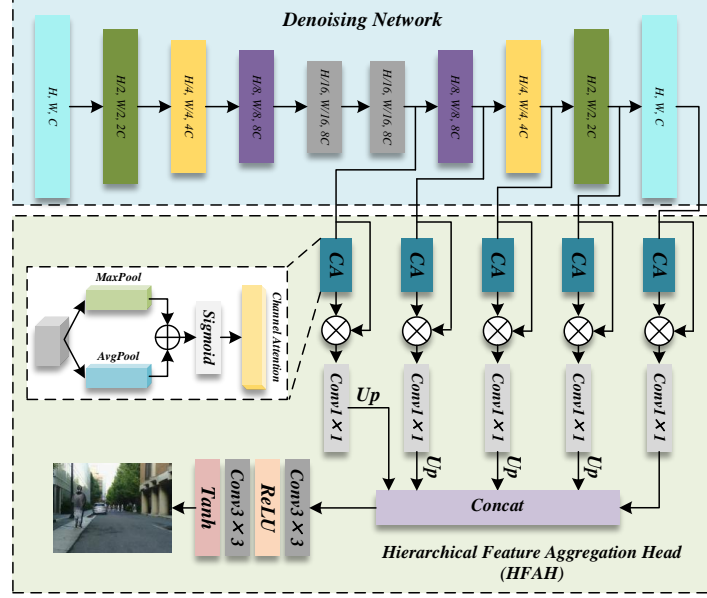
Denoising Network

H, W, C

H/2, W/2, 2C

H/4, W/4, 4C

H/8, W/8, 8C

H/16, W/16, 8C

H/16, W/16, 8C

H/8, W/8, 8C

H/4, W/4, 4C

H/2, W/2, 2C

H, W, C

MaxPool

AvgPool

Sigmoid

Channel Attention

CA

CA

CA

CA

CA

Conv1×1

Conv1×1

Conv1×1

Conv1×1

Conv1×1

Up

Up

Up

Up

Concat

Tanh

Conv3×3

ReLU

Conv3×3

Hierarchical Feature Aggregation Head (HFAH)